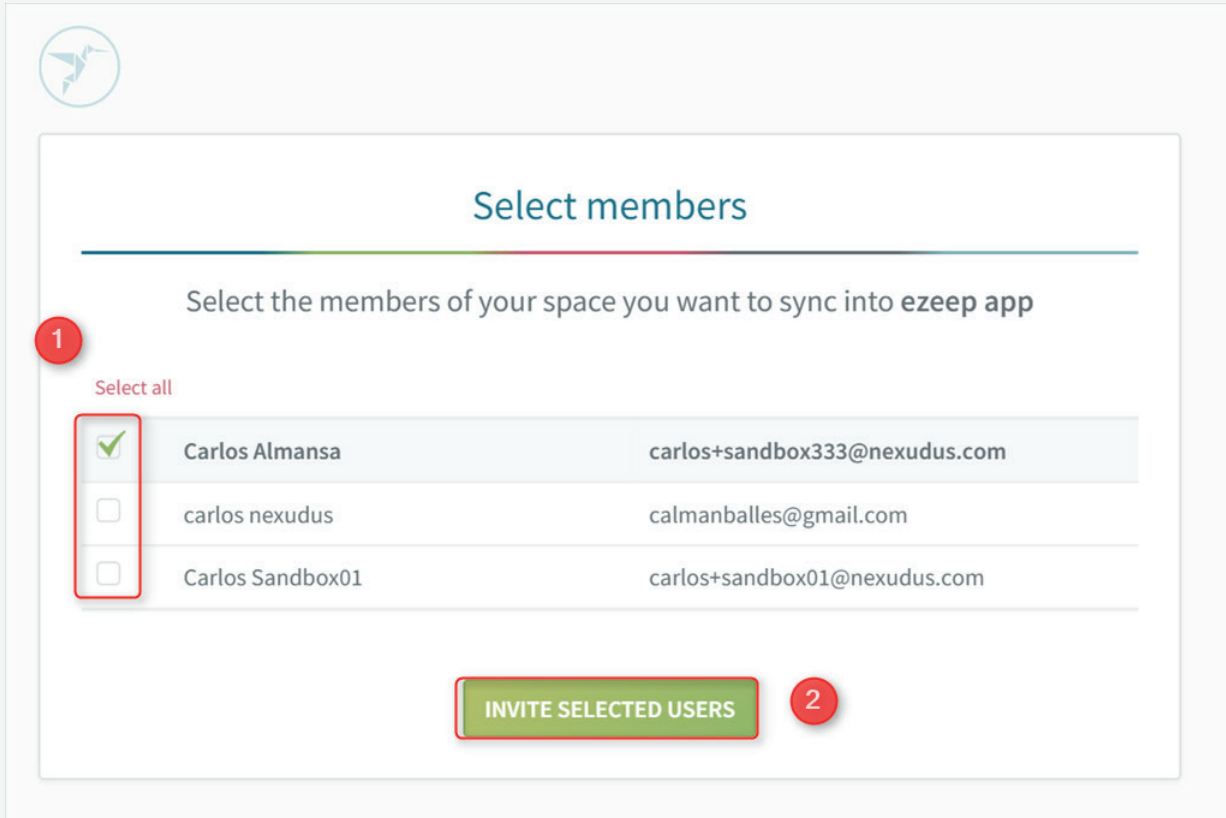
Select members

Select the members of your space you want to sync into **ezeep app**

1

Select all

| | | |
|---|---|---|
| ✔ | Carlos Almansa | carlos+sandbox333@nexudus.com |
| | carlos nexudus | calmanballes@gmail.com |
| | Carlos Sandbox01 | carlos+sandbox01@nexudus.com |

INVITE SELECTED USERS

2